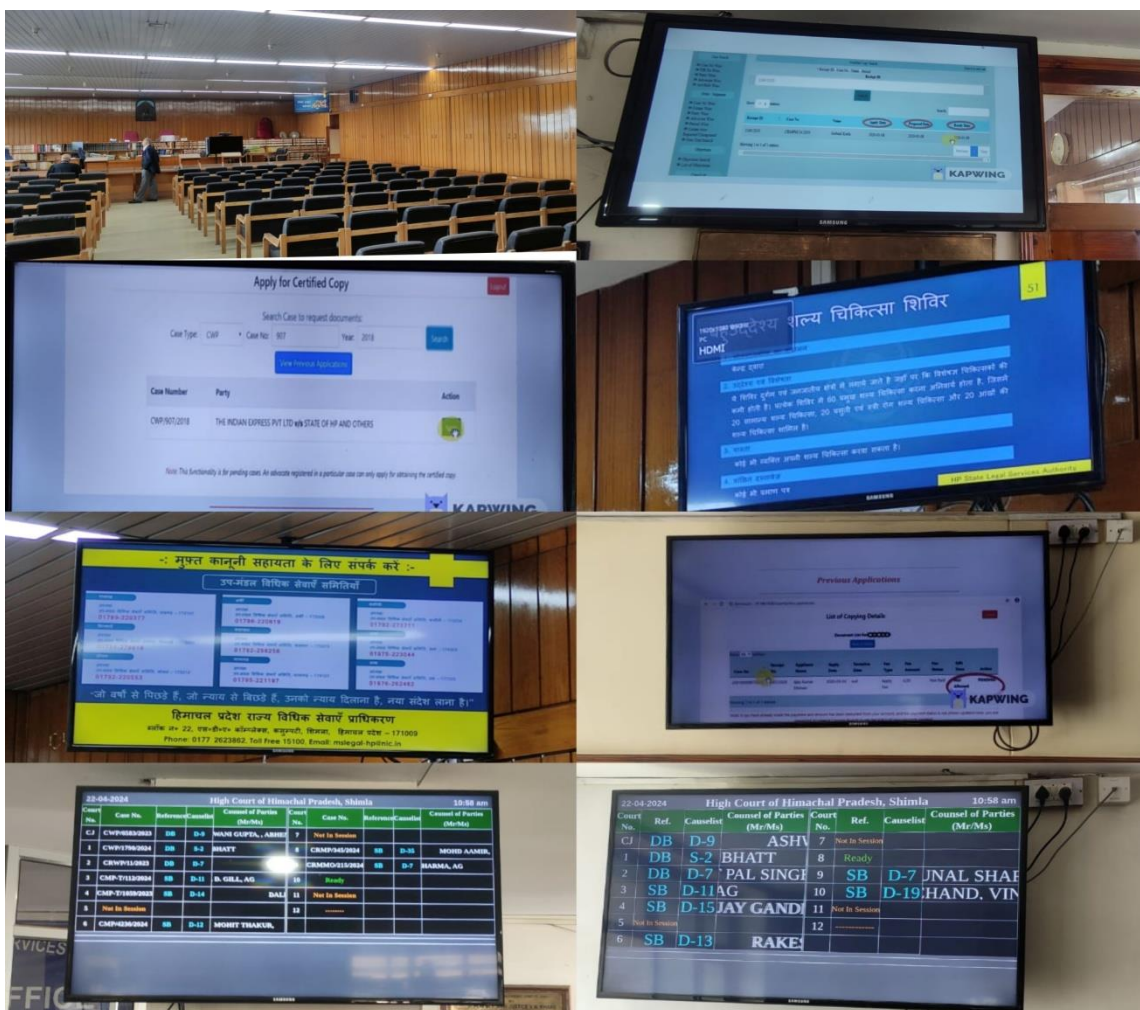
KAPWING

SAMSUNG

Apply for Certified Copy

Logout

Search Case to request documents:

Case Type: CWP Case No: 907 Year: 2018 Search

View Previous Applications

| Case Number | Party | Action |
|---|---|---|
| CWP/907/2018 | THE INDIAN EXPRESS PVT LTD v/s STATE OF HP AND OTHERS | |

Note: This functionality is for pending cases. An advocate registered in a particular case can only apply for obtaining the certified copy

KAPWING

HDMI

उद्देश्य शल्य चिकित्सा शिविर

51

SAMSUNG

HP State Legal Services Authority

-: मुफ्त कानूनी सहायता के लिए सपर्क करें :-

उप-मंडल विधिक सेवाएँ समितियाँ

01792-220577

01796-220816

01785-273111

01792-223453

01792-294259

01976-223064

01785-221197

01976-262482

"जो वर्षों से पिछड़े हैं, जो न्याय से बिछड़े हैं, उनको न्याय दिलाना है, नया संदेश लाना है।"

हिमाचल प्रदेश राज्य विधिक सेवाएँ प्राधिकरण

Phone: 0177 2623862, Toll Free 15100, Email: mslegal-hp@nic.in

Previous Applications

List of Copying Details

KAPWING

22-04-2024 High Court of Himachal Pradesh, Shimla 10:58 am

| Court No. | Case No. | Reference | Causelist | Counsel of Parties (Mr/Ms) | Court No. | Case No. | Reference | Causelist | Counsel of Parties (Mr/Ms) |
|---|---|---|---|---|---|---|---|---|---|
| CJ | CWP/6583/2023 | DB | D-9 | MANI GUPTA, ABHS | 7 | Not In Session | | | |
| 1 | CWP/1756/2024 | DB | S-2 | BHATT | 8 | CRMP/345/2024 | SB | D-35 | MOHD AAMIR |
| 2 | CRWP/11/2023 | DB | D-7 | | 9 | CRMMO/215/2024 | SB | D-7 | HARMA, AG |
| 3 | CMP-T/112/2024 | SB | D-11 | D. GILL, AG | 10 | Ready | | | |
| 4 | CMP-T/1659/2023 | SB | D-14 | DAL | 11 | Not In Session | | | |
| 5 | Not In Session | | | | 12 | -------- | | | |
| 6 | CMP/4236/2024 | SB | D-12 | MOHIT THAKUR, | | | | | |

SAMSUNG

22-04-2024 High Court of Himachal Pradesh, Shimla 10:58 am

| Court No. | Ref. | Causelist | Counsel of Parties (Mr/Ms) | Court No. | Ref. | Causelist | Counsel of Parties (Mr/Ms) |
|---|---|---|---|---|---|---|---|
| CJ | DB | D-9 | ASHV | 7 | Not In Session | | |
| 1 | DB | S-2 | BHATT | 8 | Ready | | |
| 2 | DB | D-7 | PAL SINGH | 9 | SB | D-7 | UNAL SHAR |
| 3 | SB | D-11 | AG | 10 | SB | D-19 | HAND, VIN |
| 4 | SB | D-15 | JAY GANDI | 11 | Not In Session | | |
| 5 | Not In Session | | | 12 | -------- | | |
| 6 | SB | D-13 | RAKE | | | | |

SAMSUNG